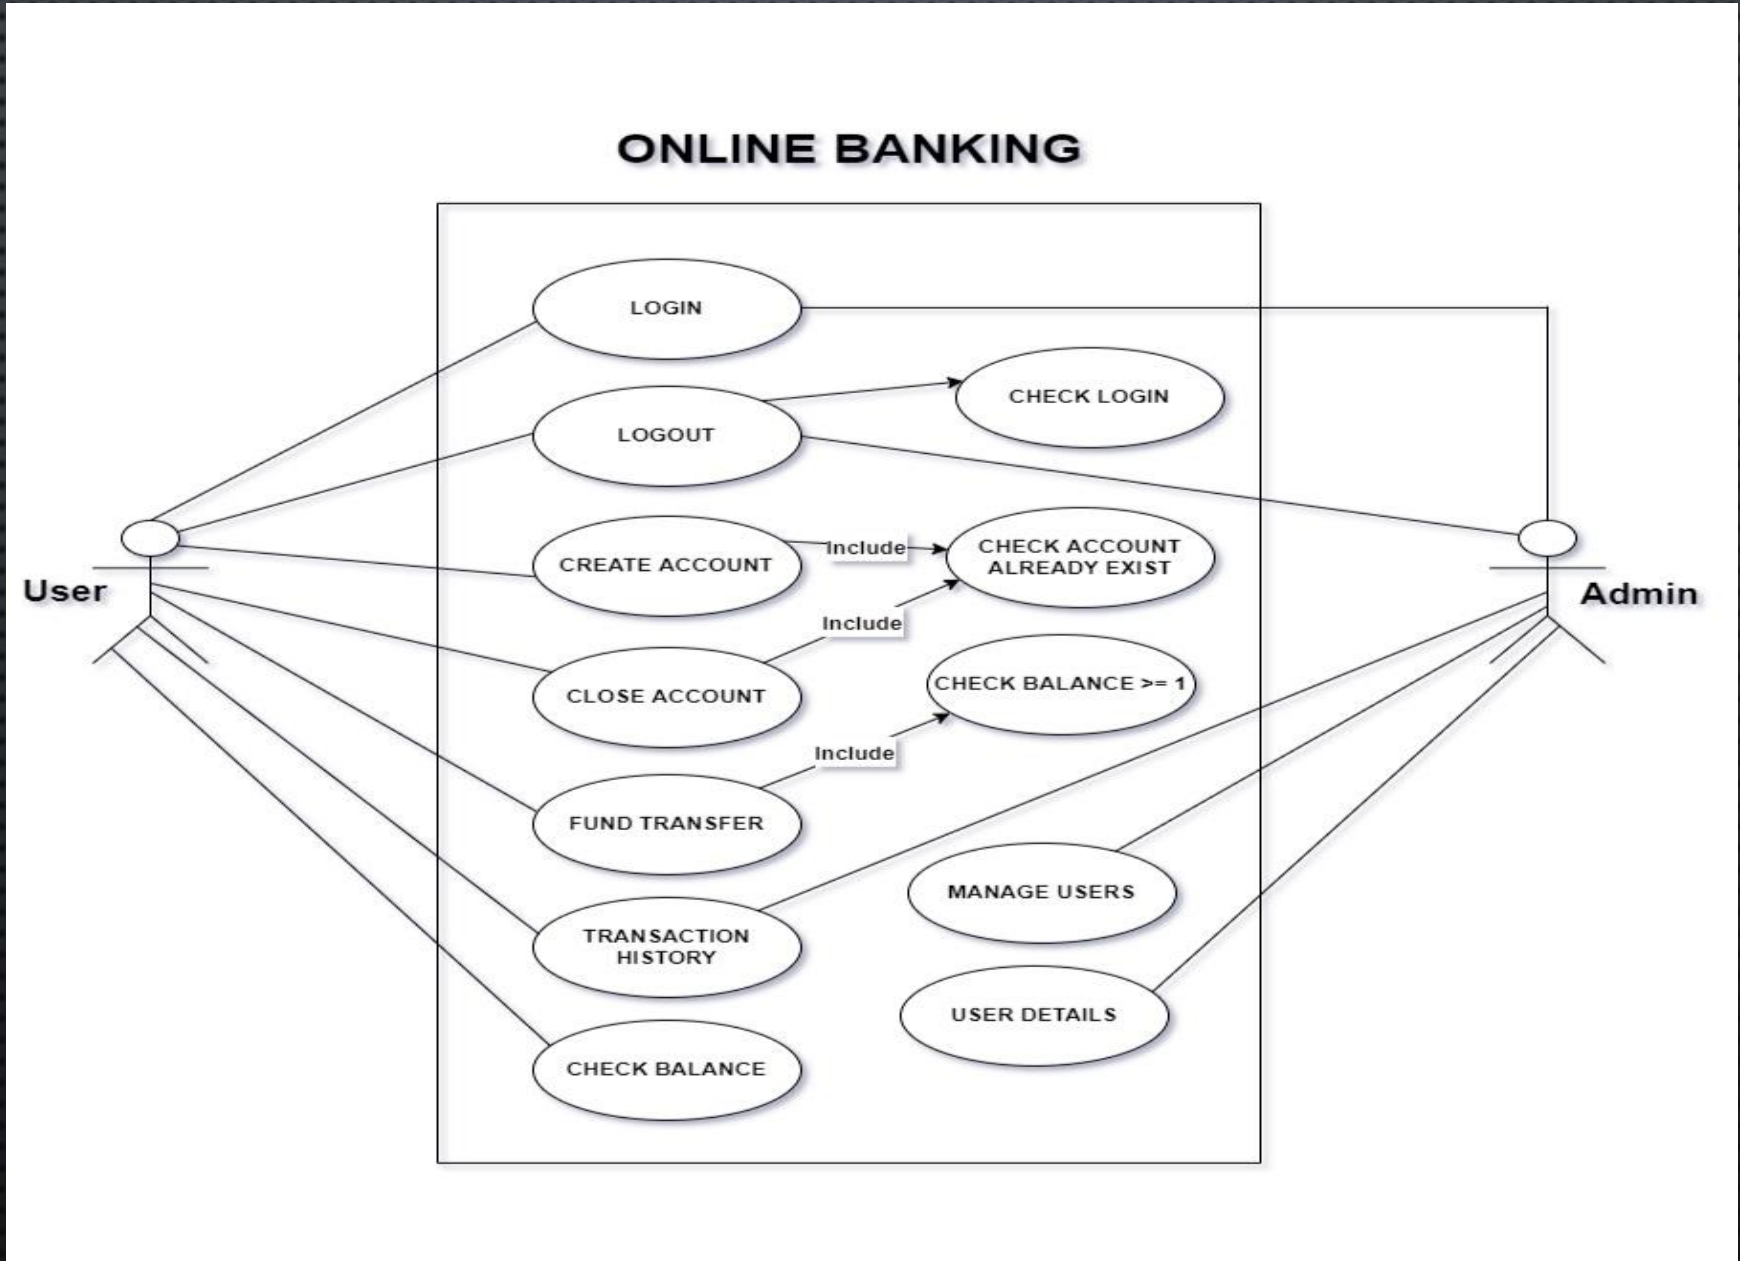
ONLINE BANKING

User

Admin

LOGIN

CHECK LOGIN

LOGOUT

CREATE ACCOUNT

Include

CHECK ACCOUNT ALREADY EXIST

Include

CLOSE ACCOUNT

CHECK BALANCE >= 1

Include

FUND TRANSFER

MANAGE USERS

TRANSACTION HISTORY

USER DETAILS

CHECK BALANCE